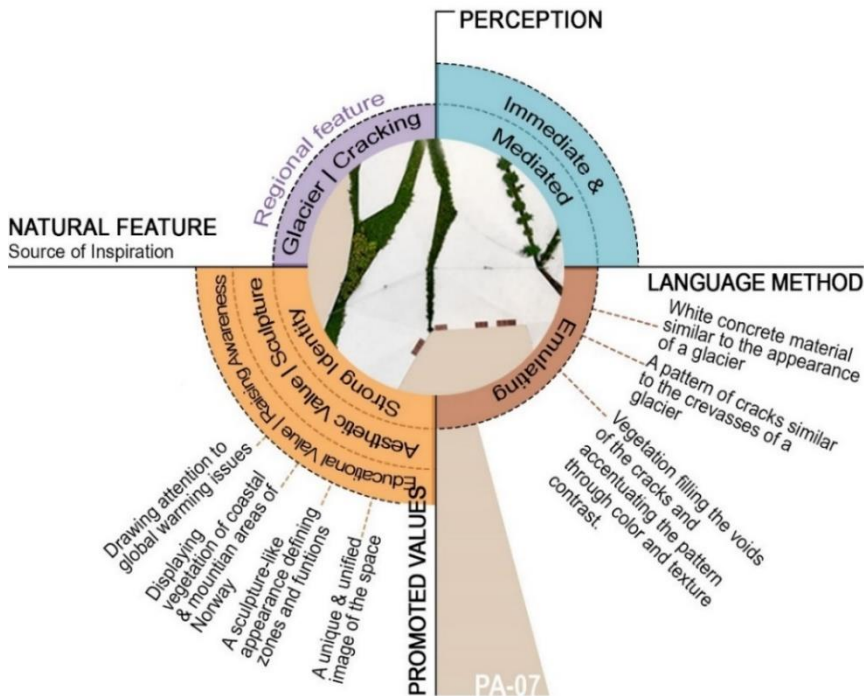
PERCEPTION

Regional feature

Glacier | Cracking

Immediate & Mediated

NATURAL FEATURE
Source of Inspiration

LANGUAGE METHOD

White concrete material similar to the appearance of a glacier

A pattern of cracks similar to the crevasses of a glacier

Vegetation filling the voids of the cracks and accentuating the pattern through color and texture contrast.

Emulating

Strong Identity

Aesthetic Value | Sculpture

Educational Value | Raising Awareness

Drawing attention to global warming issues

Displaying vegetation of coastal & mountain areas of Norway

A sculpture-like appearance defining zones and funtions

A unique & unified image of the space

PROMOTED VALUES

PA-07